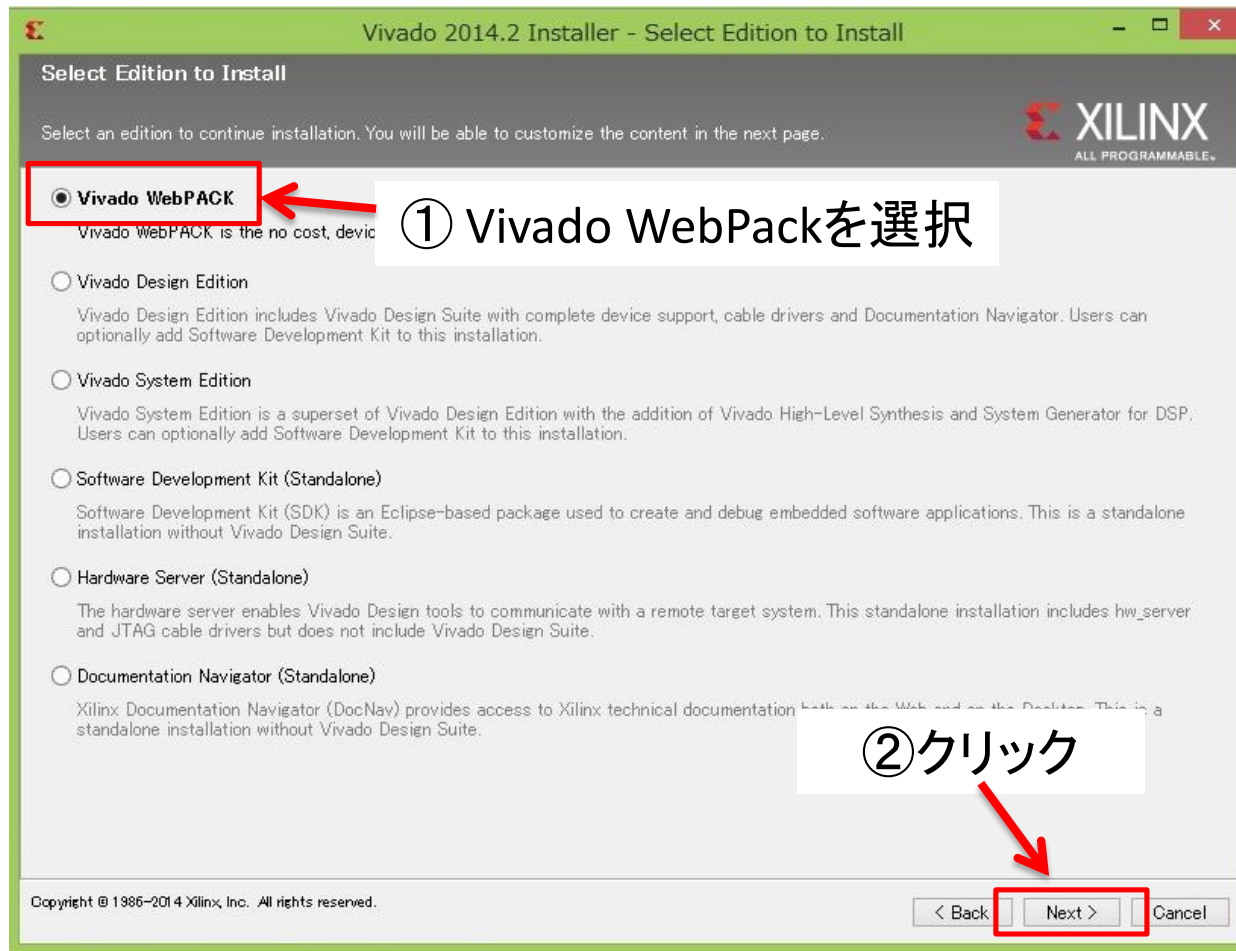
Vivado 2014.2 Installer - Select Edition to Install

Select Edition to Install

Select an edition to continue installation. You will be able to customize the content in the next page.

XILINX
ALL PROGRAMMABLE.

Vivado WebPACK

① Vivado WebPackを選択

Vivado WebPACK is the no cost, devic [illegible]

Vivado Design Edition

Vivado Design Edition includes Vivado Design Suite with complete device support, cable drivers and Documentation Navigator. Users can optionally add Software Development Kit to this installation.

Vivado System Edition

Vivado System Edition is a superset of Vivado Design Edition with the addition of Vivado High-Level Synthesis and System Generator for DSP. Users can optionally add Software Development Kit to this installation.

Software Development Kit (Standalone)

Software Development Kit (SDK) is an Eclipse-based package used to create and debug embedded software applications. This is a standalone installation without Vivado Design Suite.

Hardware Server (Standalone)

The hardware server enables Vivado Design tools to communicate with a remote target system. This standalone installation includes hw_server and JTAG cable drivers but does not include Vivado Design Suite.

Documentation Navigator (Standalone)

Xilinx Documentation Navigator (DocNav) provides access to Xilinx technical documentation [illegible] a standalone installation without Vivado Design Suite.

②クリック

Copyright © 1986-2014 Xilinx, Inc. All rights reserved.

< Back

Next >

Cancel